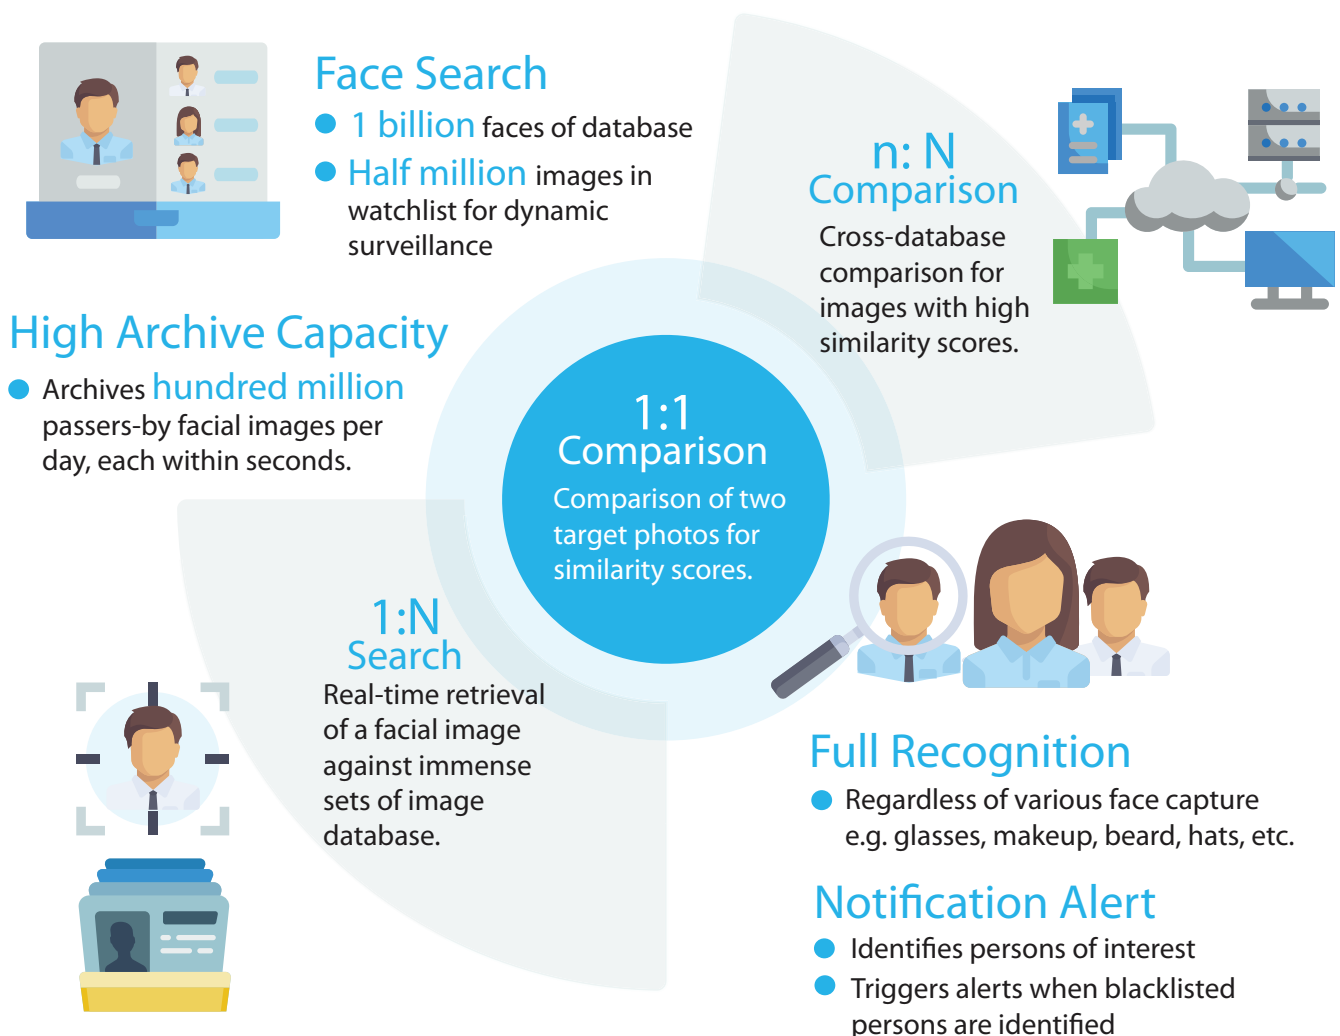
Face Search

- 1 billion faces of database
- Half million images in watchlist for dynamic surveillance

n: N Comparison

Cross-database comparison for images with high similarity scores.

High Archive Capacity

- Archives hundred million passers-by facial images per day, each within seconds.

1:1 Comparison

Comparison of two target photos for similarity scores.

1:N Search

Real-time retrieval of a facial image against immense sets of image database.

Full Recognition

- Regardless of various face capture e.g. glasses, makeup, beard, hats, etc.

Notification Alert

- Identifies persons of interest
- Triggers alerts when blacklisted persons are identified